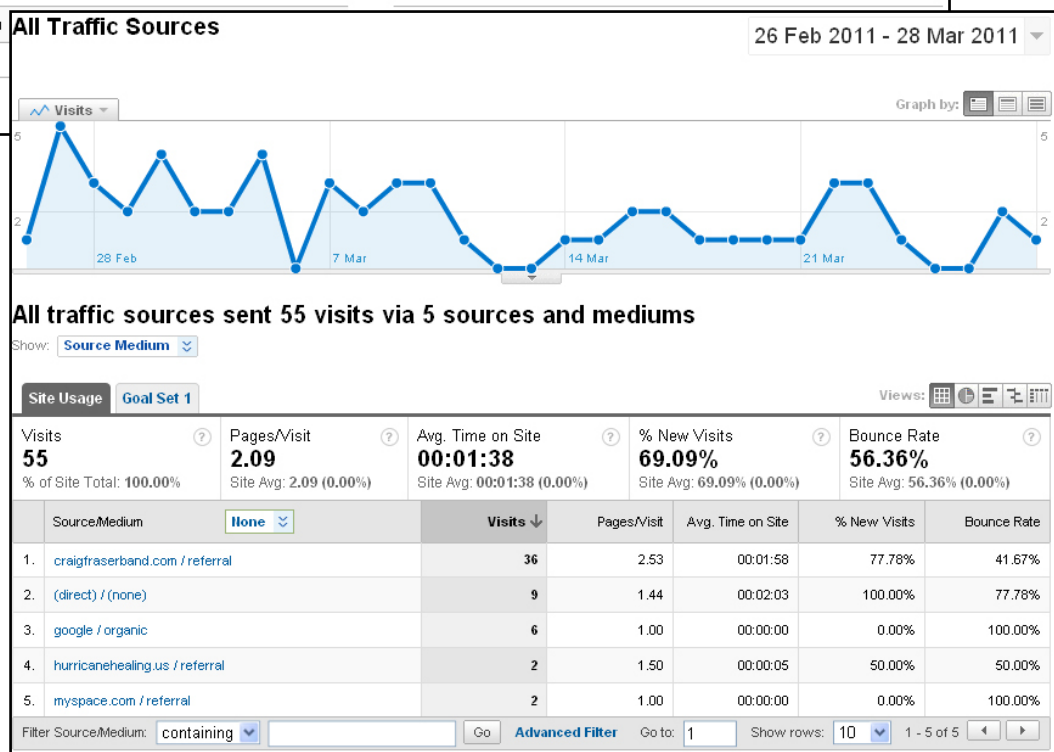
All Traffic Sources

26 Feb 2011 - 28 Mar 2011

Visits

Graph by:

5

2

28 Feb

7 Mar

14 Mar

21 Mar

5

2

All traffic sources sent 55 visits via 5 sources and mediums

Show: Source Medium

Site Usage | Goal Set 1

Views:

Visits
55
% of Site Total: 100.00%

Pages/Visit
2.09
Site Avg: 2.09 (0.00%)

Avg. Time on Site
00:01:38
Site Avg: 00:01:38 (0.00%)

% New Visits
69.09%
Site Avg: 69.09% (0.00%)

Bounce Rate
56.36%
Site Avg: 56.36% (0.00%)

| | Source/Medium None | Visits | Pages/Visit | Avg. Time on Site | % New Visits | Bounce Rate |
|---|---|---|---|---|---|---|
| 1. | craigfraserband.com / referral | 36 | 2.53 | 00:01:58 | 77.78% | 41.67% |
| 2. | (direct) / (none) | 9 | 1.44 | 00:02:03 | 100.00% | 77.78% |
| 3. | google / organic | 6 | 1.00 | 00:00:00 | 0.00% | 100.00% |
| 4. | hurricanehealing.us / referral | 2 | 1.50 | 00:00:05 | 50.00% | 50.00% |
| 5. | myspace.com / referral | 2 | 1.00 | 00:00:00 | 0.00% | 100.00% |

Filter Source/Medium: containing Go Advanced Filter Go to: 1 Show rows: 10 1 - 5 of 5